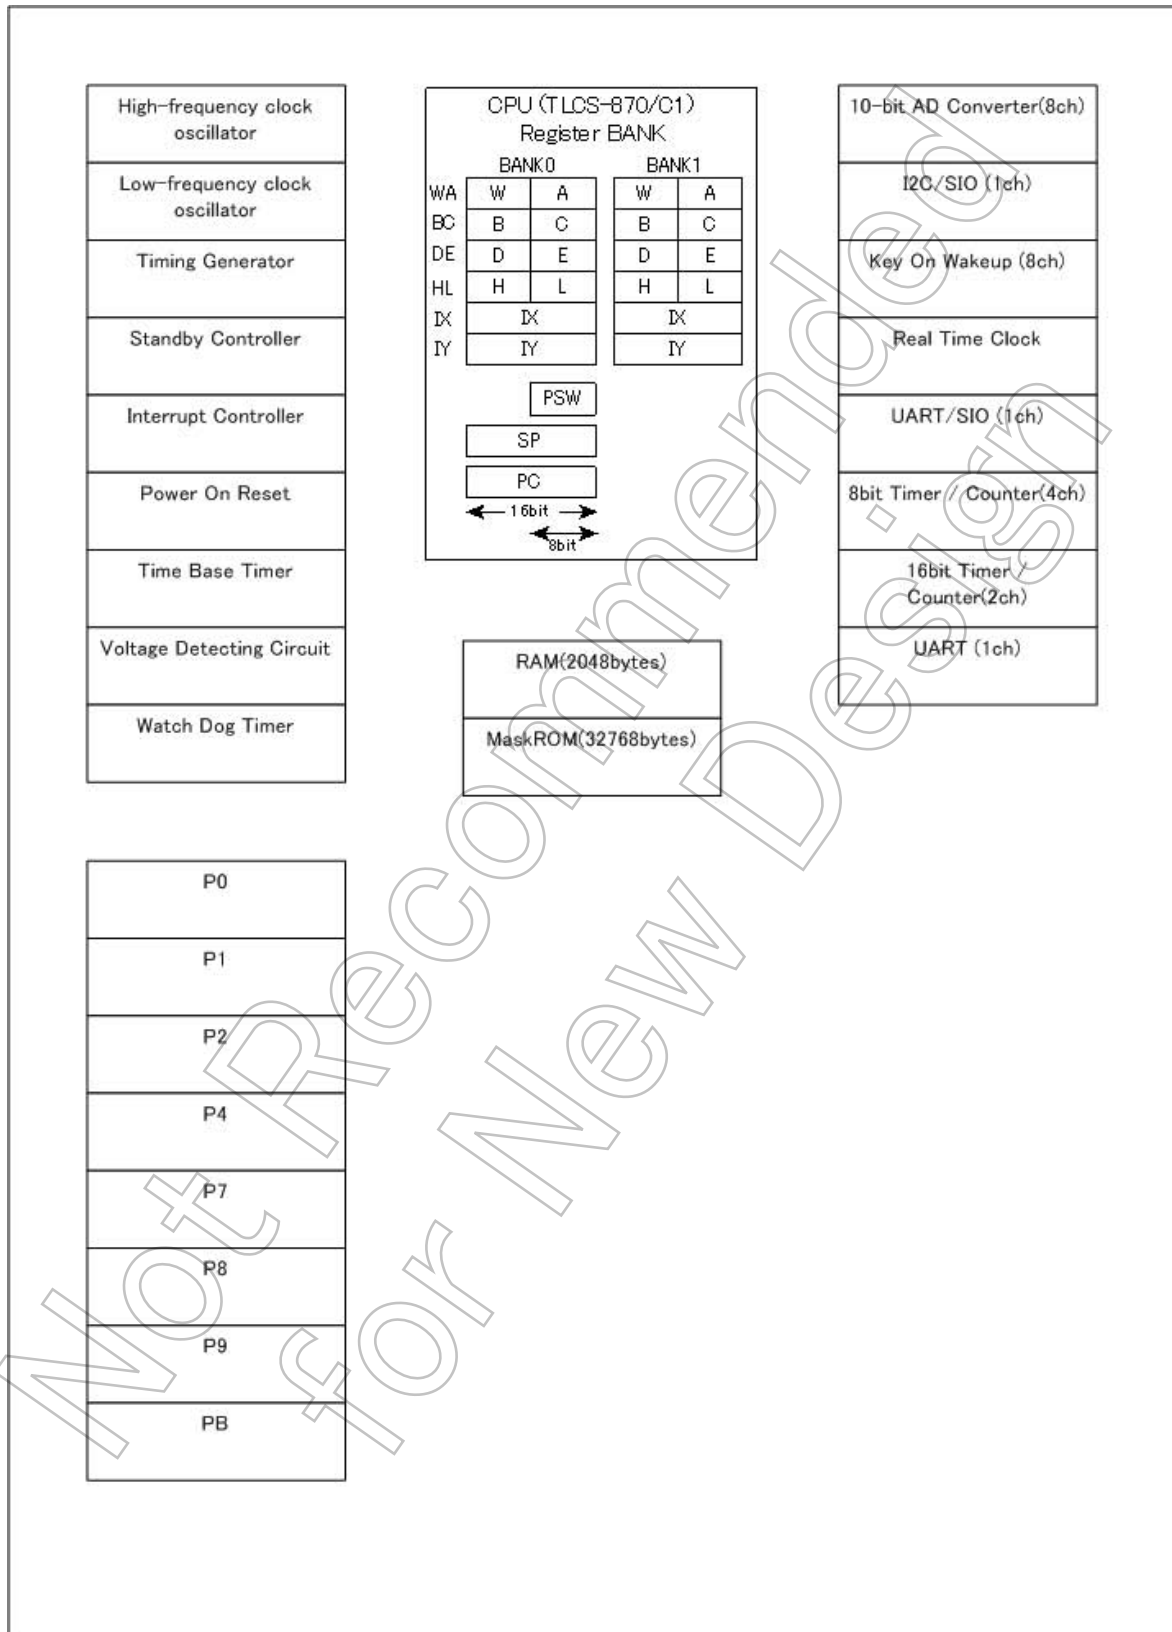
High-frequency clock oscillator

Low-frequency clock oscillator

Timing Generator

Standby Controller

Interrupt Controller

Power On Reset

Time Base Timer

Voltage Detecting Circuit

Watch Dog Timer

CPU (TLCS-870/C1)
Register BANK

BANK0

BANK1

| | | | | | |
|---|---|---|---|---|---|
| WA | W | A | | W | A |
| BC | B | C | | B | C |
| DE | D | E | | D | E |
| HL | H | L | | H | L |
| IX | IX | | | IX | |
| IY | IY | | | IY | |

PSW

SP

PC

16bit

8bit

RAM(2048bytes)

MaskROM(32768bytes)

10-bit AD Converter(8ch)

I2C/SIO (1ch)

Key On Wakeup (8ch)

Real Time Clock

UART/SIO (1ch)

8bit Timer / Counter(4ch)

16bit Timer / Counter(2ch)

UART (1ch)

P0

P1

P2

P4

P7

P8

P9

PB

Not Recommended for New Design